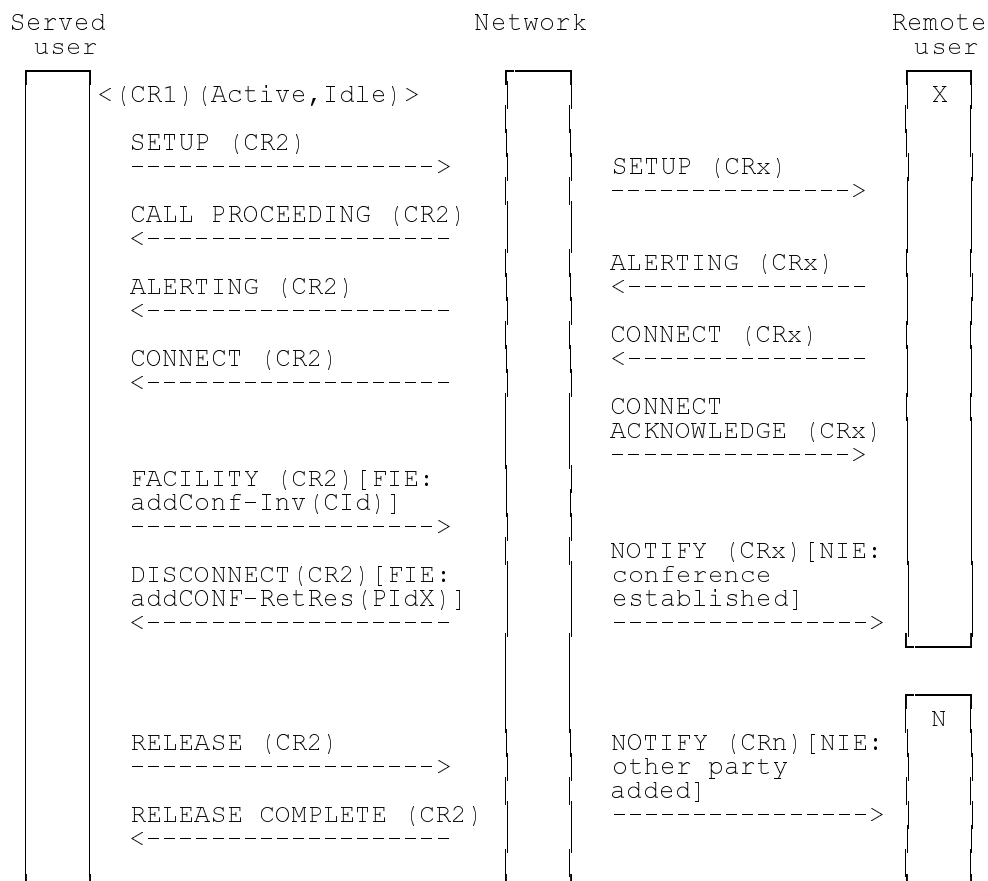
Served user

Network

Remote user

<(CR1)(Active,Idle)>

X

SETUP (CR2)
-------------------->

SETUP (CRx)
---------------->

CALL PROCEEDING (CR2)
<--------------------

ALERTING (CRx)
<----------------

ALERTING (CR2)
<--------------------

CONNECT (CRx)
<----------------

CONNECT (CR2)
<--------------------

CONNECT ACKNOWLEDGE (CRx)
---------------->

FACILITY (CR2)[FIE: addConf-Inv(CId)]
-------------------->

NOTIFY (CRx)[NIE: conference established]
----------------->

DISCONNECT(CR2)[FIE: addCONF-RetRes(PIdX)]
<--------------------

N

RELEASE (CR2)
-------------------->

NOTIFY (CRn)[NIE: other party added]
----------------->

RELEASE COMPLETE (CR2)
<--------------------